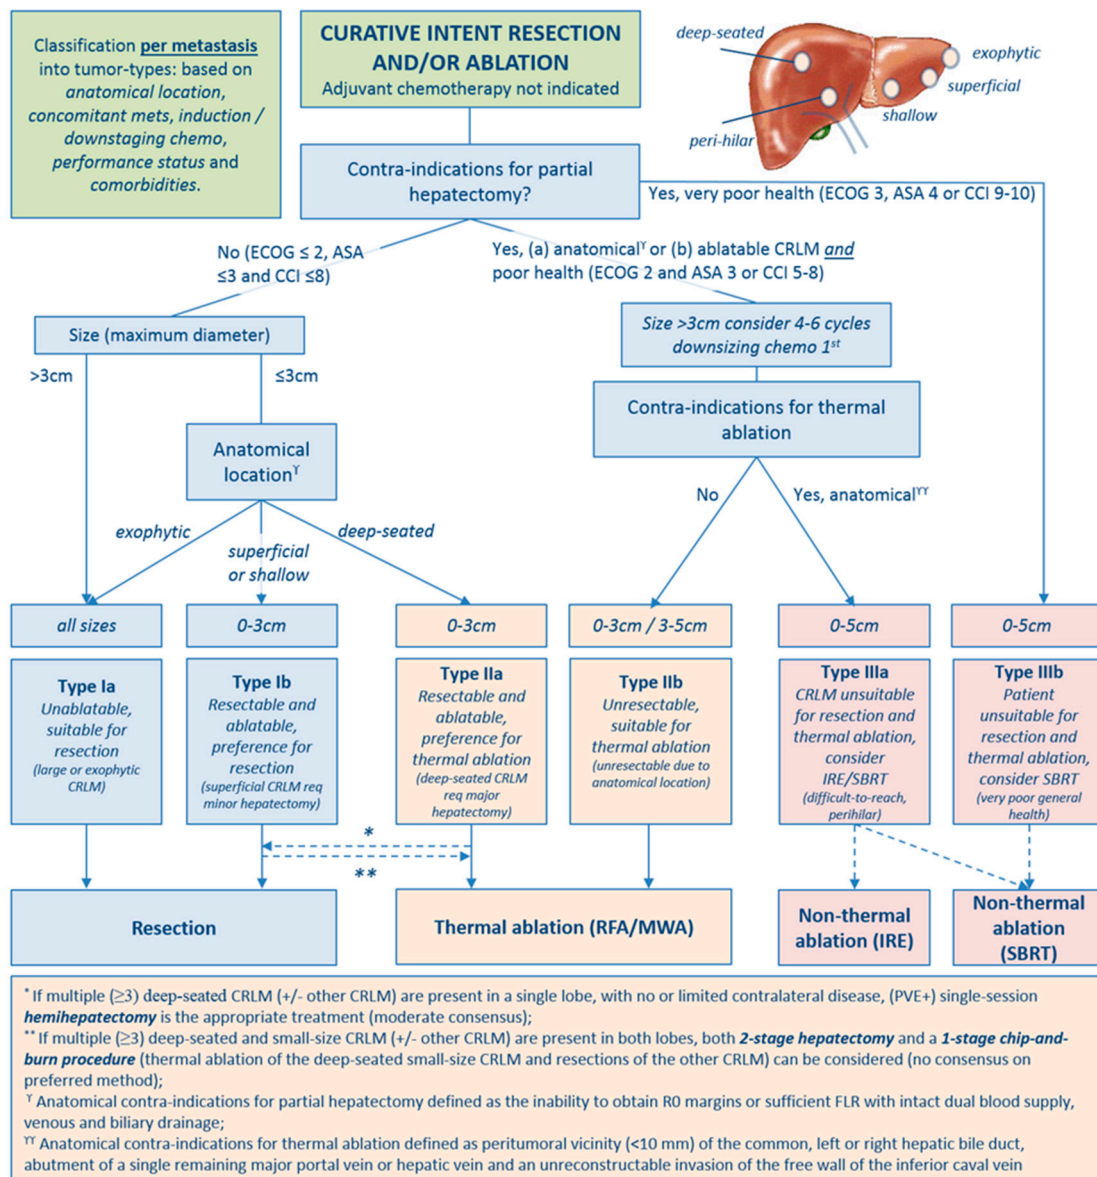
Classification per metastasis into tumor-types: based on anatomical location, concomitant mets, induction / downstaging chemo, performance status and comorbidities.

CURATIVE INTENT RESECTION AND/OR ABLATION
Adjuvant chemotherapy not indicated

deep-seated
exophytic
superficial
shallow
peri-hilar

Contra-indications for partial hepatectomy?

Yes, very poor health (ECOG 3, ASA 4 or CCI 9-10)

No (ECOG ≤ 2, ASA ≤3 and CCI ≤8)

Yes, (a) anatomical$^{Y}$ or (b) ablatable CRLM and poor health (ECOG 2 and ASA 3 or CCI 5-8)

Size (maximum diameter)

>3cm

≤3cm

Size >3cm consider 4-6 cycles downsizing chemo 1$^{st}$

Contra-indications for thermal ablation

Anatomical location$^{Y}$

No

Yes, anatomical$^{YY}$

exophytic

superficial or shallow

deep-seated

| all sizes | 0-3cm | 0-3cm | 0-3cm / 3-5cm | 0-5cm | 0-5cm |
|---|---|---|---|---|---|
| Type Ia Unablatable, suitable for resection (large or exophytic CRLM) | Type Ib Resectable and ablatable, preference for resection (superficial CRLM req minor hepatectomy) | Type IIa Resectable and ablatable, preference for thermal ablation (deep-seated CRLM req major hepatectomy) | Type IIb Unresectable, suitable for thermal ablation (unresectable due to anatomical location) | Type IIIa CRLM unsuitable for resection and thermal ablation, consider IRE/SBRT (difficult-to-reach, perihilar) | Type IIIb Patient unsuitable for resection and thermal ablation, consider SBRT (very poor general health) |

*

**

Resection

Thermal ablation (RFA/MWA)

Non-thermal ablation (IRE)

Non-thermal ablation (SBRT)

* If multiple (≥3) deep-seated CRLM (+/- other CRLM) are present in a single lobe, with no or limited contralateral disease, (PVE+) single-session hemihepatectomy is the appropriate treatment (moderate consensus);
** If multiple (≥3) deep-seated and small-size CRLM (+/- other CRLM) are present in both lobes, both 2-stage hepatectomy and a 1-stage chip-and-burn procedure (thermal ablation of the deep-seated small-size CRLM and resections of the other CRLM) can be considered (no consensus on preferred method);
$^{Y}$ Anatomical contra-indications for partial hepatectomy defined as the inability to obtain R0 margins or sufficient FLR with intact dual blood supply, venous and biliary drainage;
$^{YY}$ Anatomical contra-indications for thermal ablation defined as peritumoral vicinity (<10 mm) of the common, left or right hepatic bile duct, abutment of a single remaining major portal vein or hepatic vein and an unreconstructable invasion of the free wall of the inferior caval vein